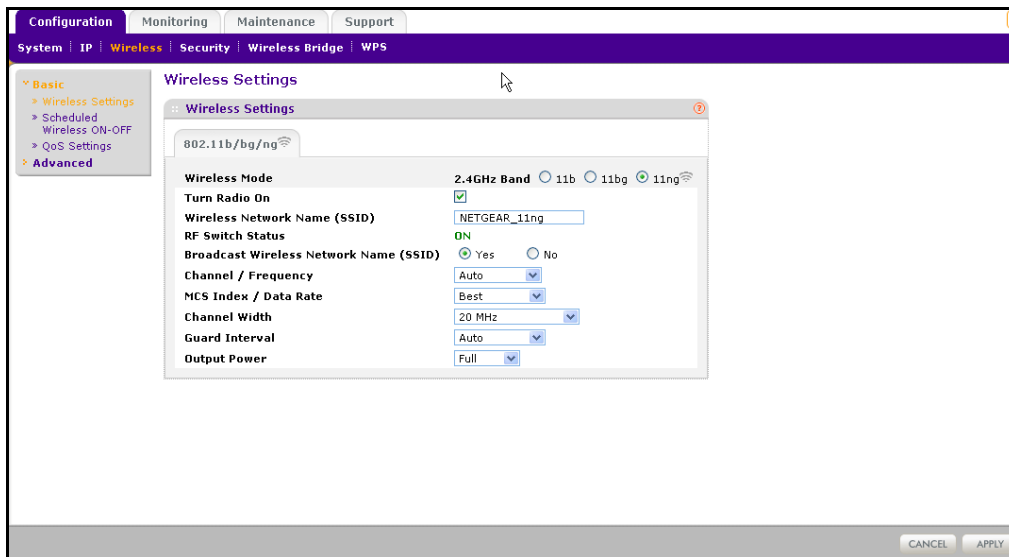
Configuration | Monitoring | Maintenance | Support

System | IP | Wireless | Security | Wireless Bridge | WPS

Basic
» Wireless Settings
» Scheduled Wireless ON-OFF
» QoS Settings
Advanced

Wireless Settings

Wireless Settings

802.11b/bg/ng

| | |
|---|---|
| Wireless Mode | 2.4GHz Band ○ 11b ○ 11bg ⦿ 11ng |
| Turn Radio On | ☑ |
| Wireless Network Name (SSID) | NETGEAR_11ng |
| RF Switch Status | ON |
| Broadcast Wireless Network Name (SSID) | ⦿ Yes ○ No |
| Channel / Frequency | Auto |
| MCS Index / Data Rate | Best |
| Channel Width | 20 MHz |
| Guard Interval | Auto |
| Output Power | Full |

CANCEL APPLY